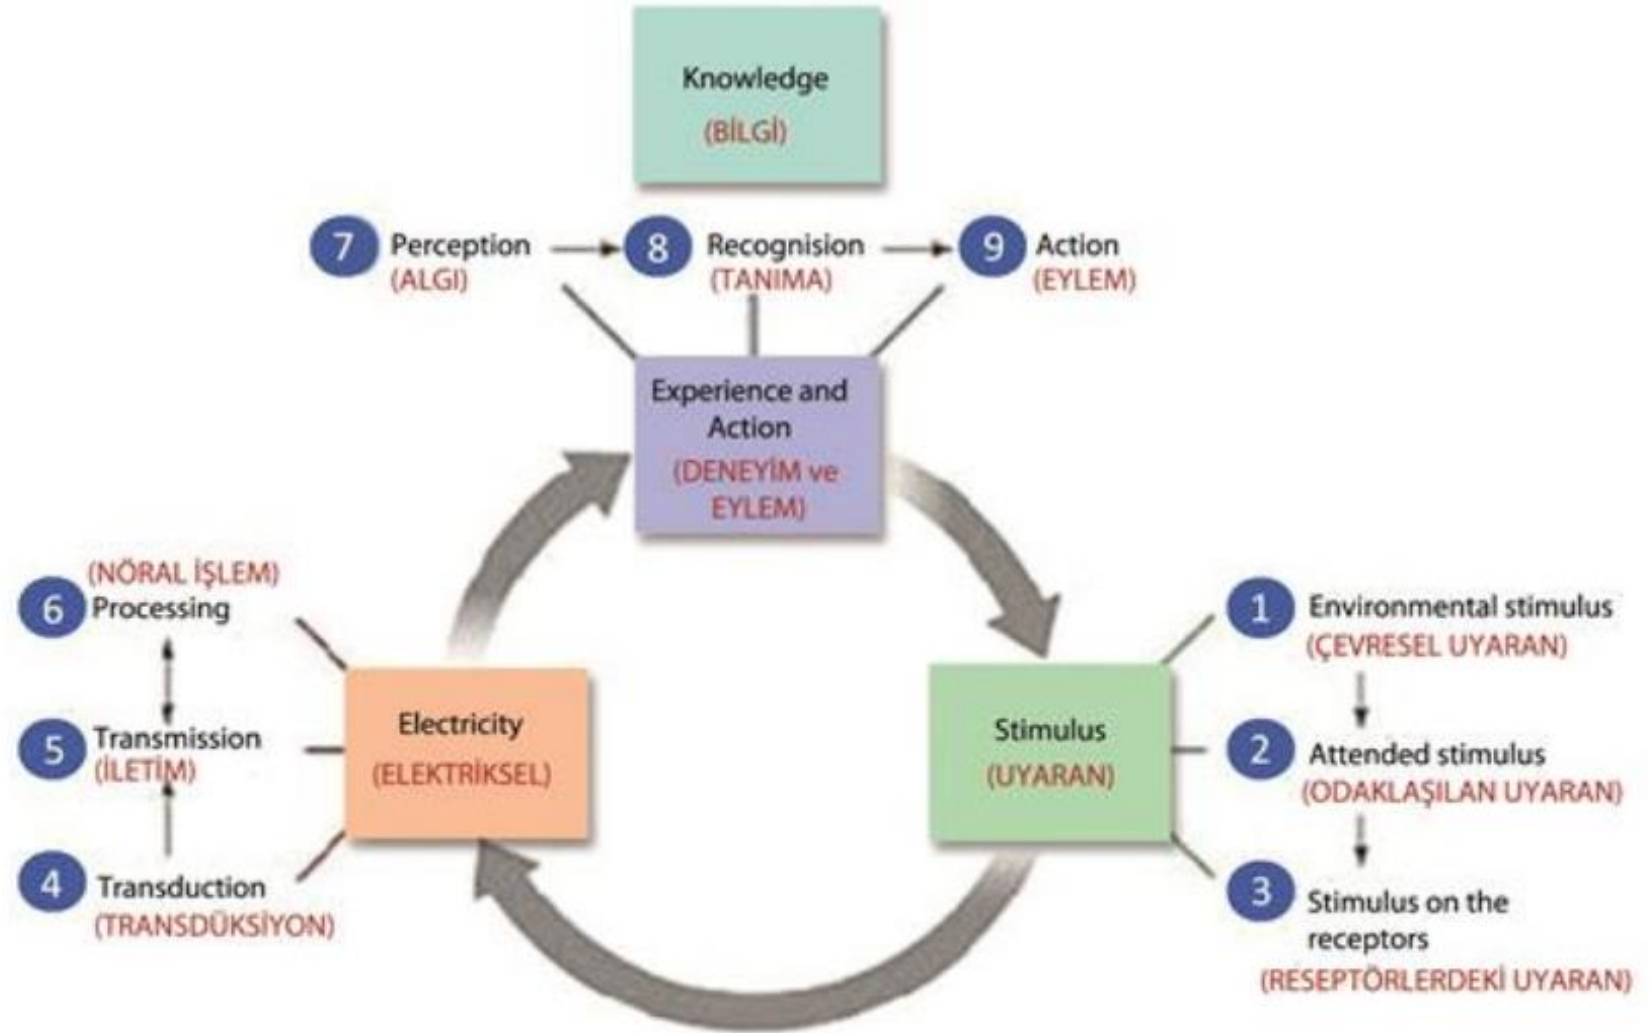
Knowledge
(BİLGİ)

7 Perception (ALGI)
8 Recognision (TANIMA)
9 Action (EYLEM)

Experience and Action
(DENEYİM ve EYLEM)

(NÖRAL İŞLEM)
6 Processing
5 Transmission (İLETİM)
4 Transduction (TRANSDÜKSİYON)

Electricity
(ELEKTRİKSEL)

Stimulus
(UYARAN)

1 Environmental stimulus (ÇEVRESEL UYARAN)
2 Attended stimulus (ODAKLAŞILAN UYARAN)
3 Stimulus on the receptors (RESEPTÖRLERDEKİ UYARAN)